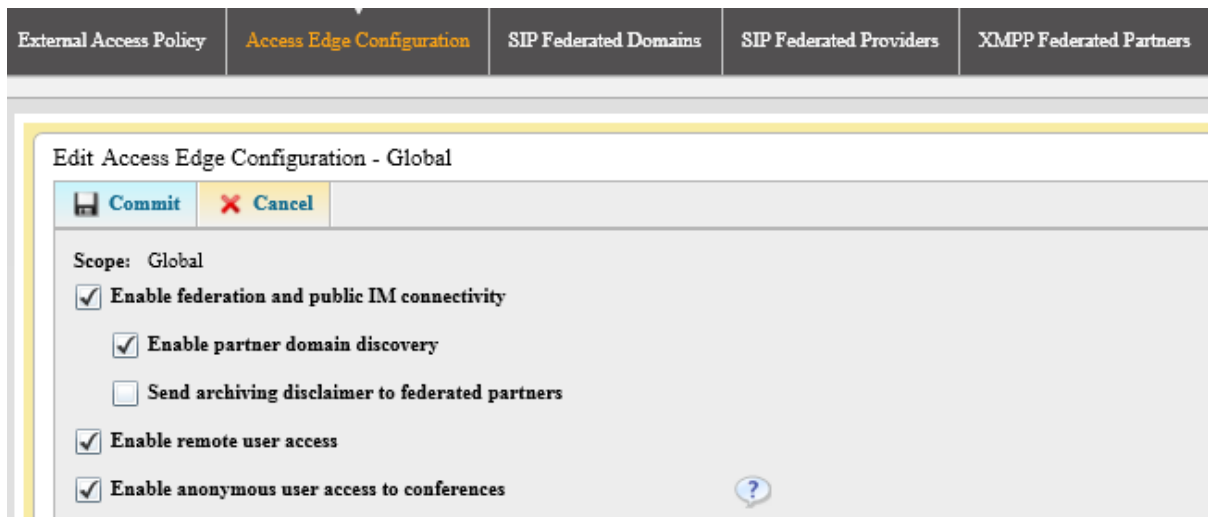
External Access Policy | Access Edge Configuration | SIP Federated Domains | SIP Federated Providers | XMPP Federated Partners

Edit Access Edge Configuration - Global

Commit
Cancel

Scope: Global

Enable federation and public IM connectivity

Enable partner domain discovery

Send archiving disclaimer to federated partners

Enable remote user access

Enable anonymous user access to conferences

?